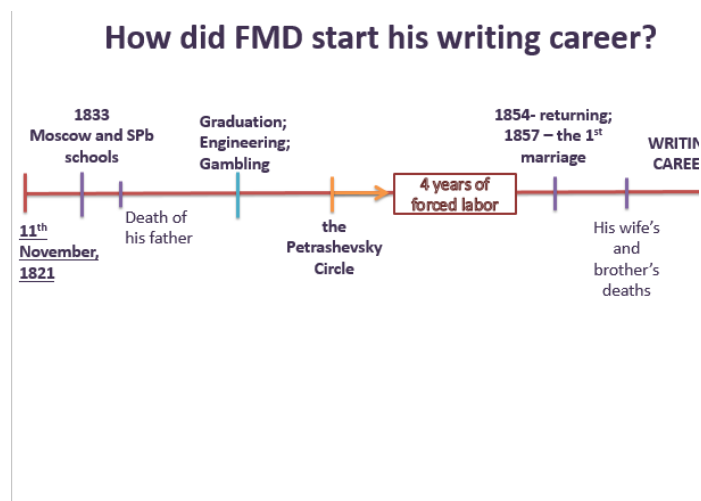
How did FMD start his writing career?

1833
Moscow and SPb schools

Graduation; Engineering; Gambling

1854- returning; 1857 – the 1$^{st}$ marriage

WRITIN CAREE

4 years of forced labor

11$^{th}$ November, 1821

Death of his father

the Petrashevsky Circle

His wife's and brother's deaths